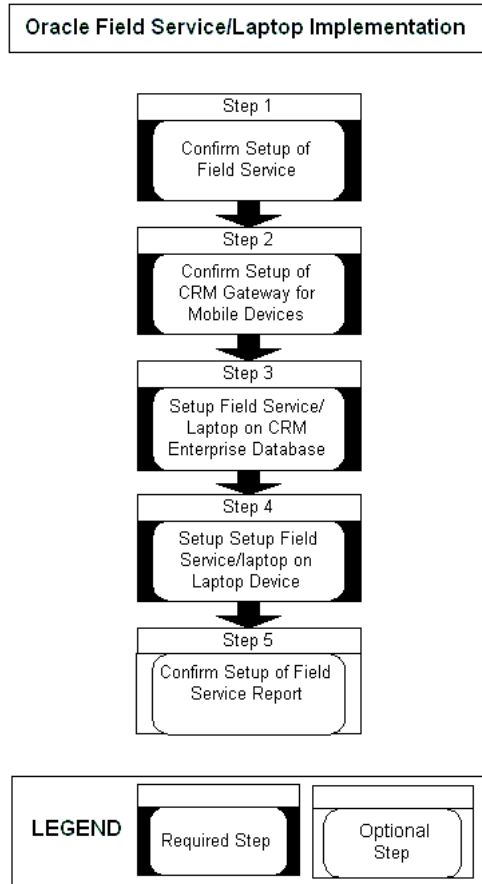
Oracle Field Service/Laptop Implementation

Step 1

Confirm Setup of Field Service

Step 2

Confirm Setup of CRM Gateway for Mobile Devices

Step 3

Setup Field Service/ Laptop on CRM Enterprise Database

Step 4

Setup Setup Field Service/laptop on Laptop Device

Step 5

Confirm Setup of Field Service Report

LEGEND

Required Step

Optional Step